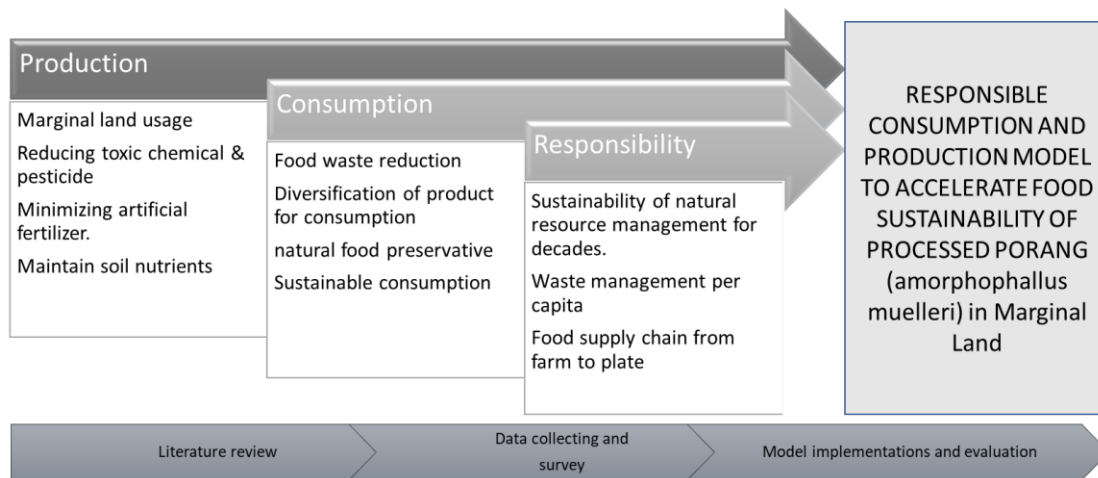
Production

Marginal land usage

Reducing toxic chemical & pesticide

Minimizing artificial fertilizer.

Maintain soil nutrients

Consumption

Food waste reduction

Diversification of product for consumption

natural food preservative

Sustainable consumption

Responsibility

Sustainability of natural resource management for decades.

Waste management per capita

Food supply chain from farm to plate

RESPONSIBLE CONSUMPTION AND PRODUCTION MODEL TO ACCELERATE FOOD SUSTAINABILITY OF PROCESSED PORANG (amorphophallus muelleri) in Marginal Land

Literature review

Data collecting and survey

Model implementations and evaluation